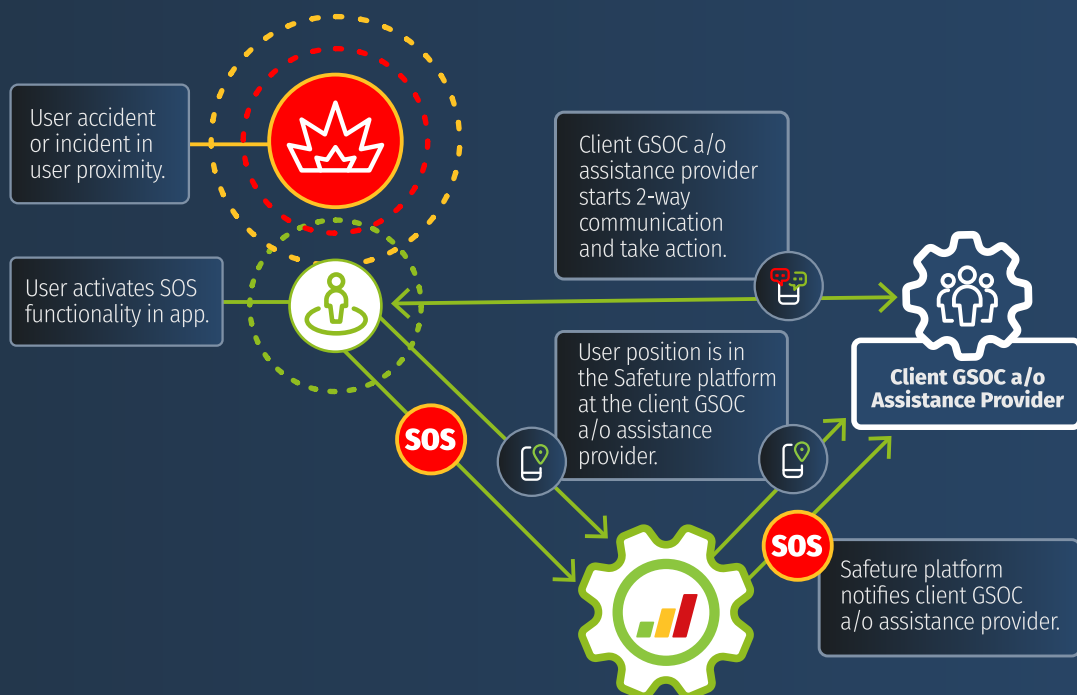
User accident or incident in user proximity.

Client GSOC a/o assistance provider starts 2-way communication and take action.

User activates SOS functionality in app.

User position is in the Safeture platform at the client GSOC a/o assistance provider.

Client GSOC a/o Assistance Provider

SOS

SOS

Safeture platform notifies client GSOC a/o assistance provider.